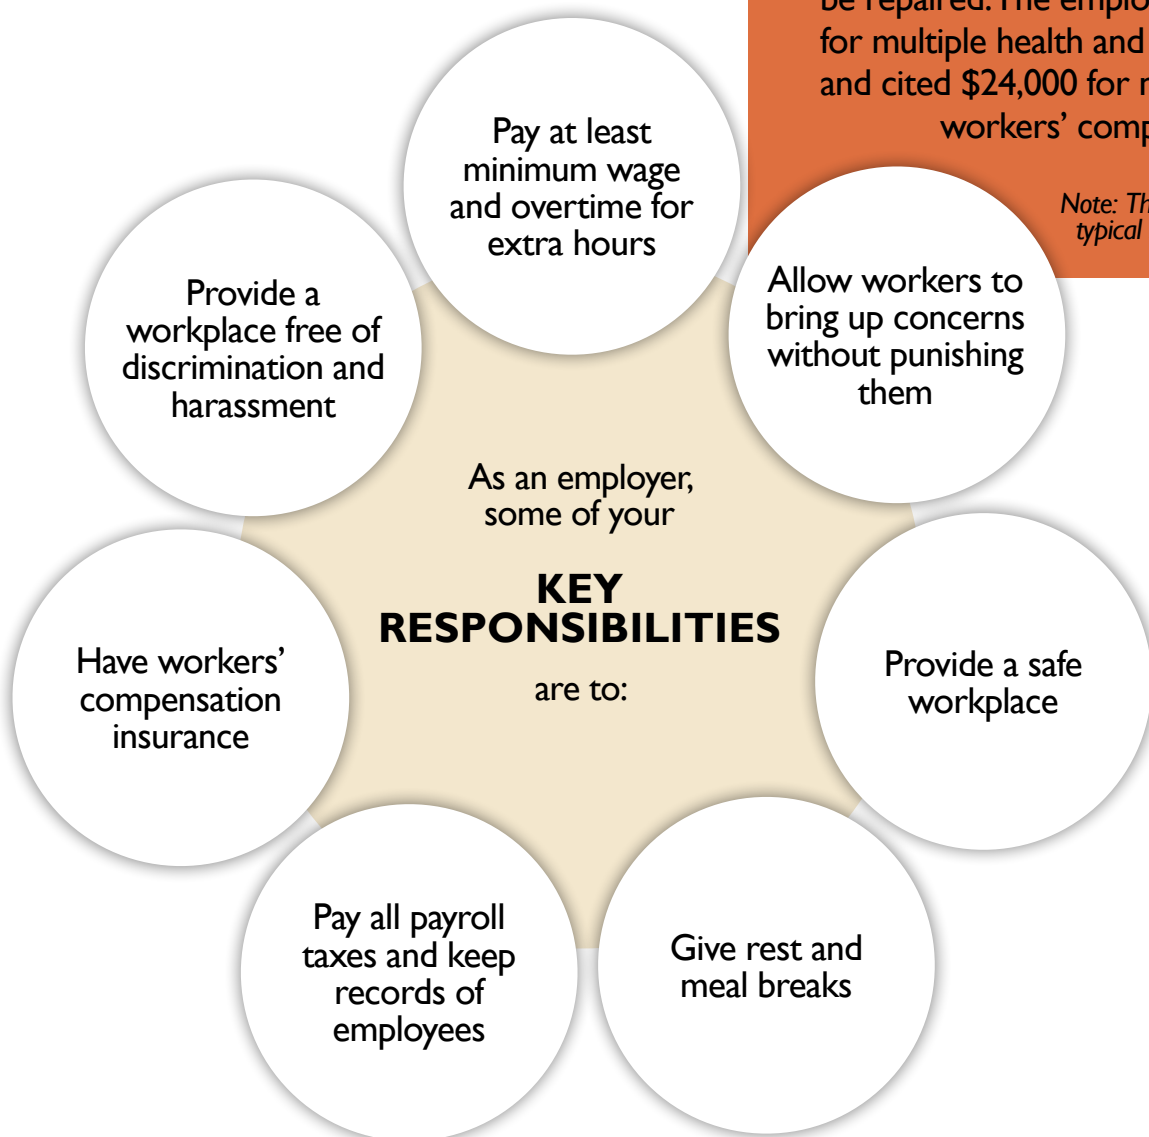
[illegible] for multiple health and and cited $24,000 for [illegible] workers' comp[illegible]

Note: Th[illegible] typical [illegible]

Pay at least minimum wage and overtime for extra hours

Allow workers to bring up concerns without punishing them

Provide a workplace free of discrimination and harassment

As an employer, some of your

KEY RESPONSIBILITIES

are to:

Have workers' compensation insurance

Provide a safe workplace

Pay all payroll taxes and keep records of employees

Give rest and meal breaks